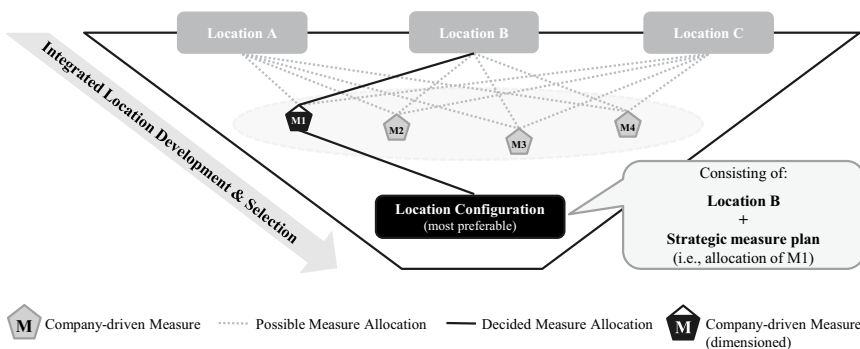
Location A

Location B

Location C

Integrated Location Development & Selection

M1

M2

M3

M4

Location Configuration
(most preferable)

Consisting of:

Location B
+
Strategic measure plan
(i.e., allocation of M1)

M Company-driven Measure

Possible Measure Allocation

Decided Measure Allocation

M Company-driven Measure (dimensioned)